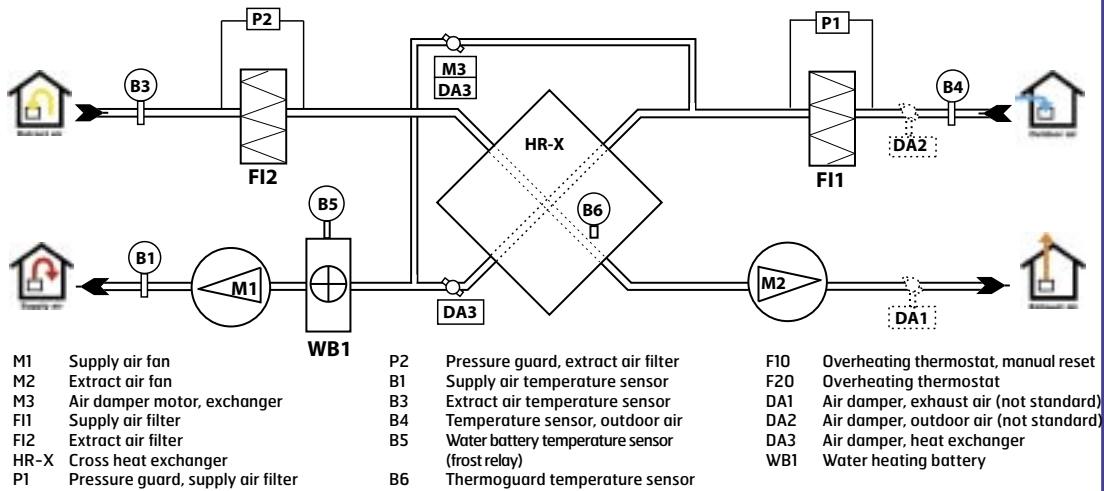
P2
P1
B3
M3
DA3
B4
HR-X
Extract air
Outdoor air
FI2
FI1
DA2
B5
B6
B1
M1
M2
Supply air
Exhaust air
WB1
DA3
DA1

M1 Supply air fan
M2 Extract air fan
M3 Air damper motor, exchanger
FI1 Supply air filter
FI2 Extract air filter
HR-X Cross heat exchanger
P1 Pressure guard, supply air filter

P2 Pressure guard, extract air filter
B1 Supply air temperature sensor
B3 Extract air temperature sensor
B4 Temperature sensor, outdoor air
B5 Water battery temperature sensor (frost relay)
B6 Thermoguard temperature sensor

F10 Overheating thermostat, manual reset
F20 Overheating thermostat
DA1 Air damper, exhaust air (not standard)
DA2 Air damper, outdoor air (not standard)
DA3 Air damper, heat exchanger
WB1 Water heating battery